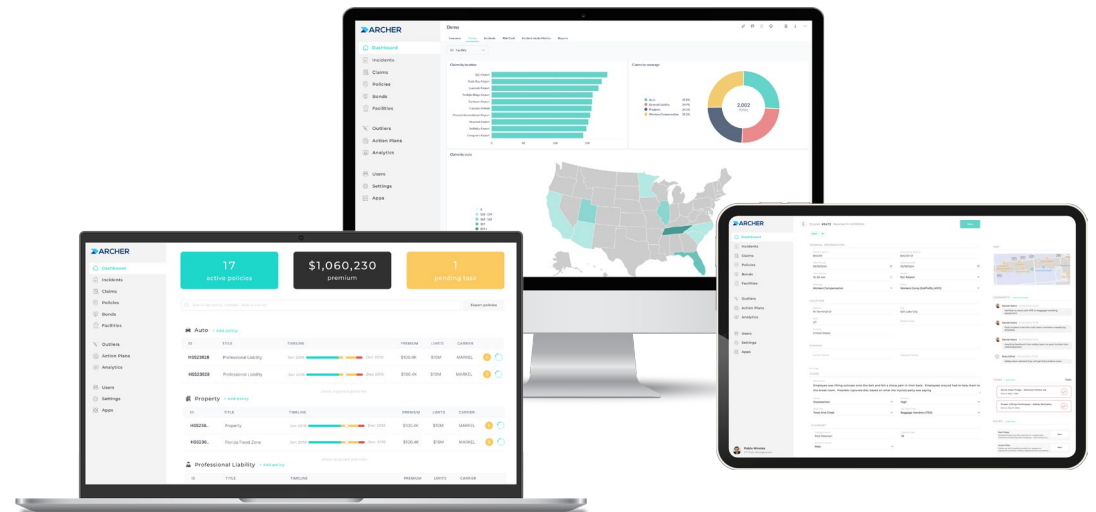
ARCHER
Dashboard
Incidents
Claims
Policies
Bonds
Facilities
Outliers
Action Plans
Analytics
Users
Settings
Apps

Demo
Claims by location
Claims by coverage
2,002
Claims by state

ARCHER
Dashboard
Incidents
Claims
Policies
Bonds
Facilities
Outliers
Action Plans
Analytics
Users
Settings
Apps

17
active policies
$1,060,230
premium
1
pending task

Export policies

Auto + Add policy
ID | TITLE | TIMELINE | PREMIUM | LIMITS | CARRIER
H5523628 | Professional Liability | | $130.4K | $10M | MARKEL
H5523629 | Professional Liability | | $150.1K | $10M | MARKEL

Property + Add policy
ID | TITLE | TIMELINE | PREMIUM | LIMITS | CARRIER
H5S236.. | Property | | $120.3K | $10M | MARKEL
H5S230.. | Florida Flood Zone | | $120.3K | $10M | MARKEL

Professional Liability + Add policy
ID | TITLE | TIMELINE | PREMIUM | LIMITS | CARRIER

ARCHER
Dashboard
Incidents
Claims
Policies
Bonds
Facilities
Outliers
Action Plans
Analytics
Users
Settings
Apps
Save